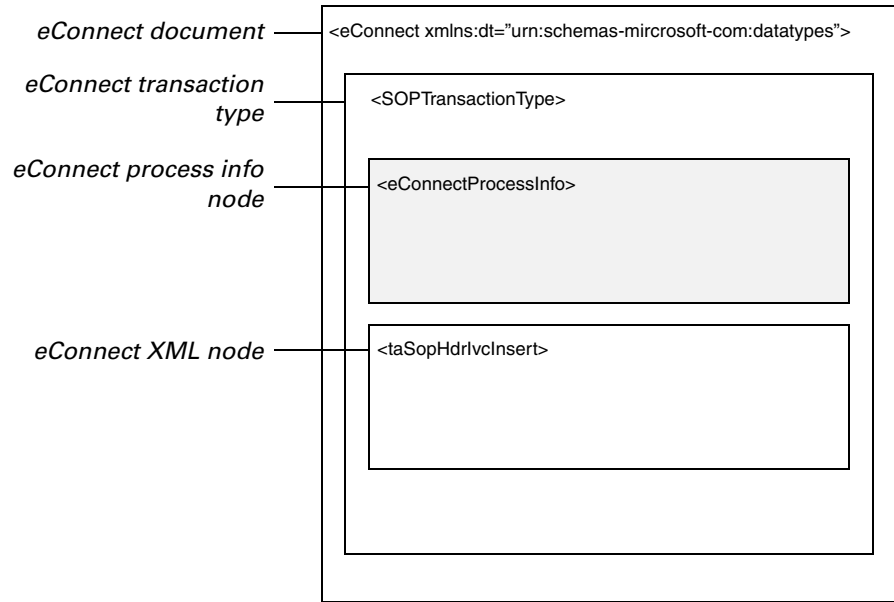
eConnect document

<eConnect xmlns:dt="urn:schemas-mircrosoft-com:datatypes">

eConnect transaction type

<SOPTransactionType>

eConnect process info node

<eConnectProcessInfo>

eConnect XML node

<taSopHdrIvcInsert>